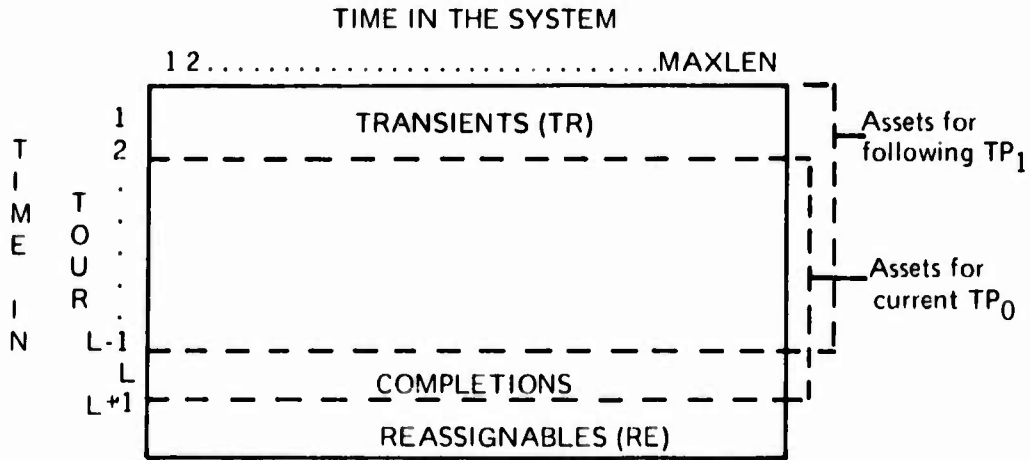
TIME IN THE SYSTEM

1 2 . . . . . . . . . . . . . . . . . . . . . . . . . . . . . MAXLEN

TIME IN TOUR

1
2
.
.
.
.
L-1
L
L+1

TRANSIENTS (TR)

COMPLETIONS

REASSIGNABLES (RE)

Assets for following $TP_1$

Assets for current $TP_0$